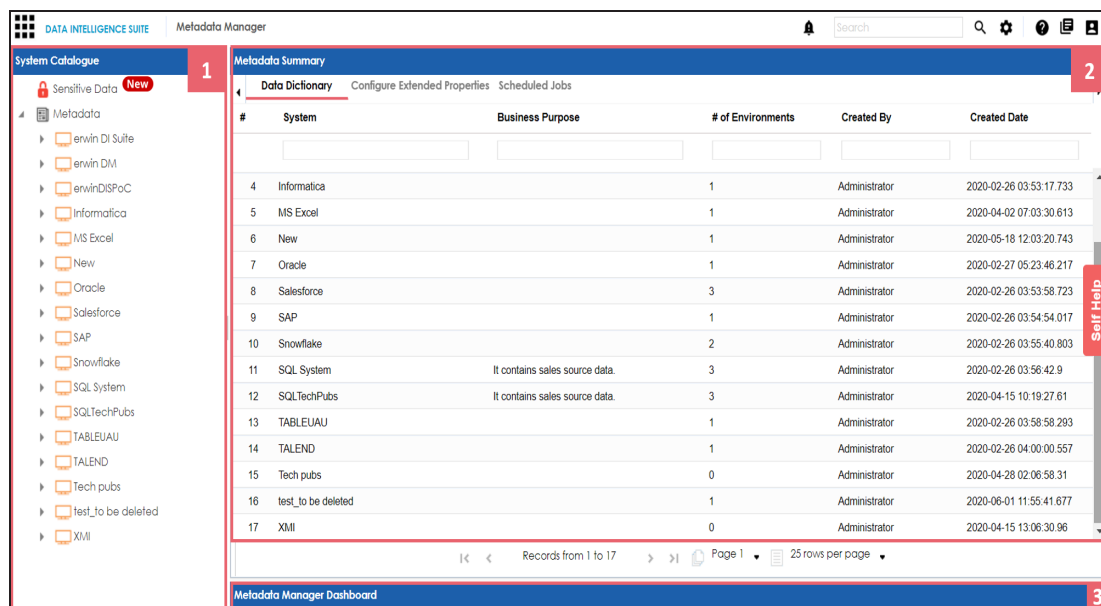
DATA INTELLIGENCE SUITE | Metadata Manager

Search

System Catalogue 1

Sensitive Data New

Metadata

erwin DI Suite
erwin DM
erwinDISPoC
Informatica
MS Excel
New
Oracle
Salesforce
SAP
Snowflake
SQL System
SQLTechPubs
TABLEUAU
TALEND
Tech pubs
test_to be deleted
XMI

Metadata Summary 2

Data Dictionary | Configure Extended Properties | Scheduled Jobs

| # | System | Business Purpose | # of Environments | Created By | Created Date |
|---|---|---|---|---|---|
| 4 | Informatica | | 1 | Administrator | 2020-02-26 03:53:17.733 |
| 5 | MS Excel | | 1 | Administrator | 2020-04-02 07:03:30.613 |
| 6 | New | | 1 | Administrator | 2020-05-18 12:03:20.743 |
| 7 | Oracle | | 1 | Administrator | 2020-02-27 05:23:46.217 |
| 8 | Salesforce | | 3 | Administrator | 2020-02-26 03:53:58.723 |
| 9 | SAP | | 1 | Administrator | 2020-02-26 03:54:54.017 |
| 10 | Snowflake | | 2 | Administrator | 2020-02-26 03:55:40.803 |
| 11 | SQL System | It contains sales source data. | 3 | Administrator | 2020-02-26 03:56:42.9 |
| 12 | SQLTechPubs | It contains sales source data. | 3 | Administrator | 2020-04-15 10:19:27.61 |
| 13 | TABLEUAU | | 1 | Administrator | 2020-02-26 03:58:58.293 |
| 14 | TALEND | | 1 | Administrator | 2020-02-26 04:00:00.557 |
| 15 | Tech pubs | | 0 | Administrator | 2020-04-28 02:06:58.31 |
| 16 | test_to be deleted | | 1 | Administrator | 2020-06-01 11:55:41.677 |
| 17 | XMI | | 0 | Administrator | 2020-04-15 13:06:30.96 |

Records from 1 to 17 | Page 1 | 25 rows per page

Self Help

Metadata Manager Dashboard 3